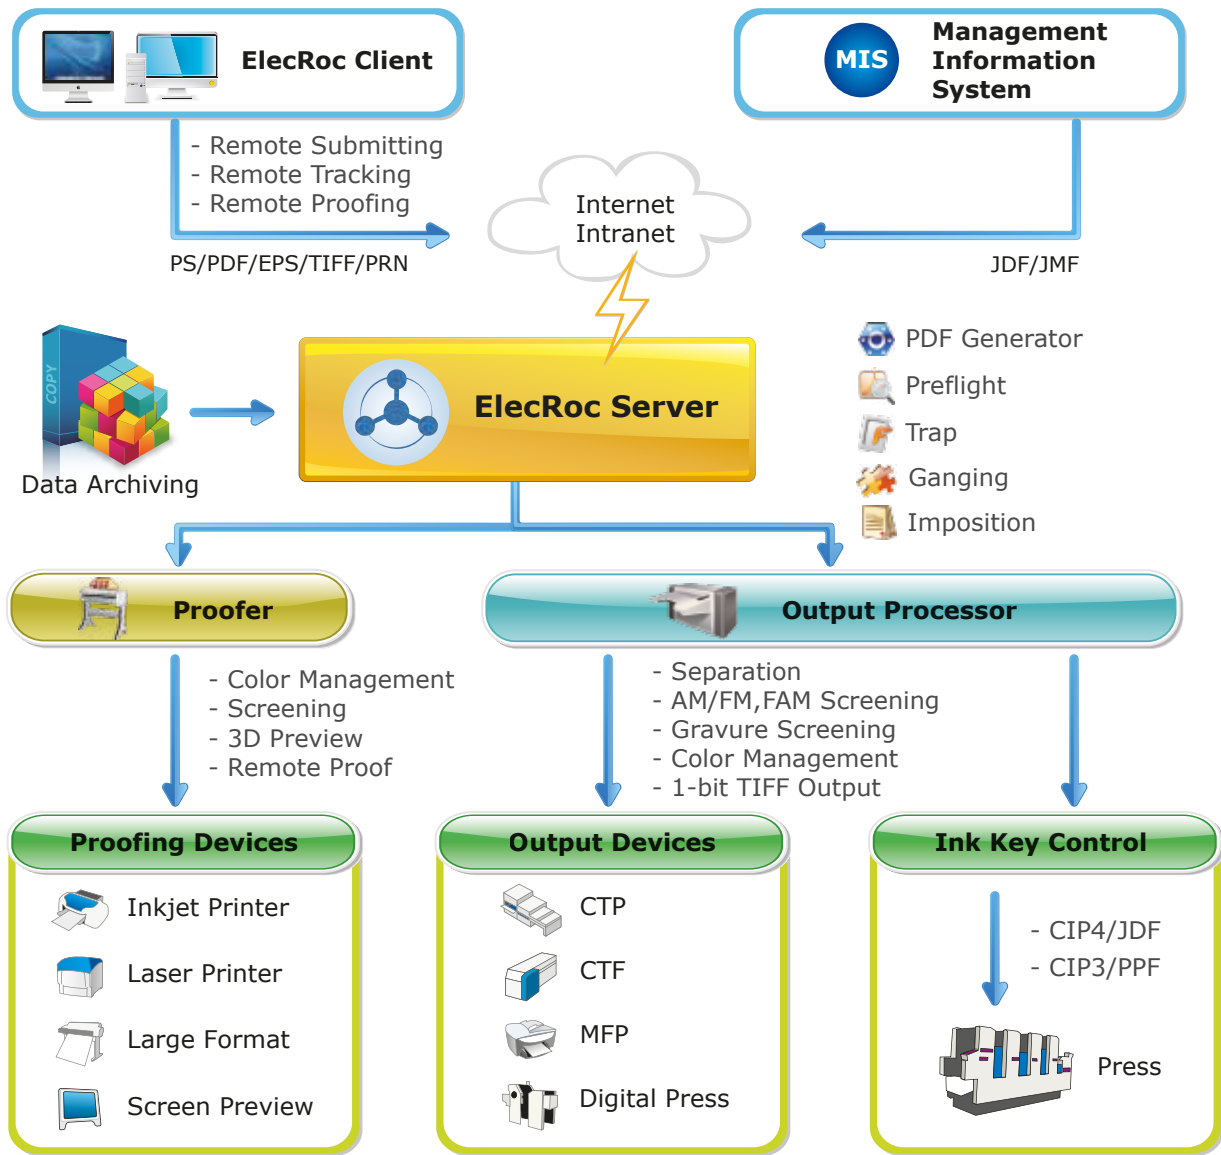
ElecRoc Client

MIS Management Information System

- Remote Submitting
- Remote Tracking
- Remote Proofing

PS/PDF/EPS/TIFF/PRN

Internet
Intranet

JDF/JMF

COPY

Data Archiving

ElecRoc Server

PDF Generator
Preflight
Trap
Ganging
Imposition

Proofer

Output Processor

- Color Management
- Screening
- 3D Preview
- Remote Proof

- Separation
- AM/FM,FAM Screening
- Gravure Screening
- Color Management
- 1-bit TIFF Output

Proofing Devices

Inkjet Printer
Laser Printer
Large Format
Screen Preview

Output Devices

CTP
CTF
MFP
Digital Press

Ink Key Control

- CIP4/JDF
- CIP3/PPF

Press